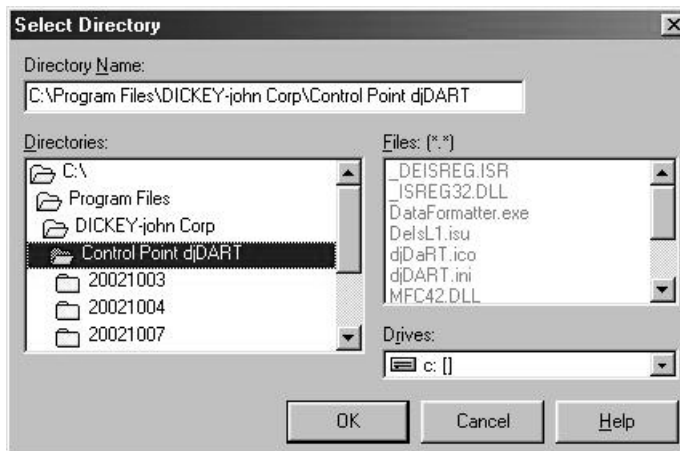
Select Directory

Directory Name:

C:\Program Files\DICKEY-john Corp\Control Point djDART

Directories:

C:\
Program Files
DICKEY-john Corp
Control Point djDART
20021003
20021004
20021007

Files: (*.*)

_DEISREG.ISR
_ISREG32.DLL
DataFormatter.exe
DelsL1.isu
djDaRT.ico
djDART.ini
MFC42.DLL

Drives:

c: []

OK

Cancel

Help